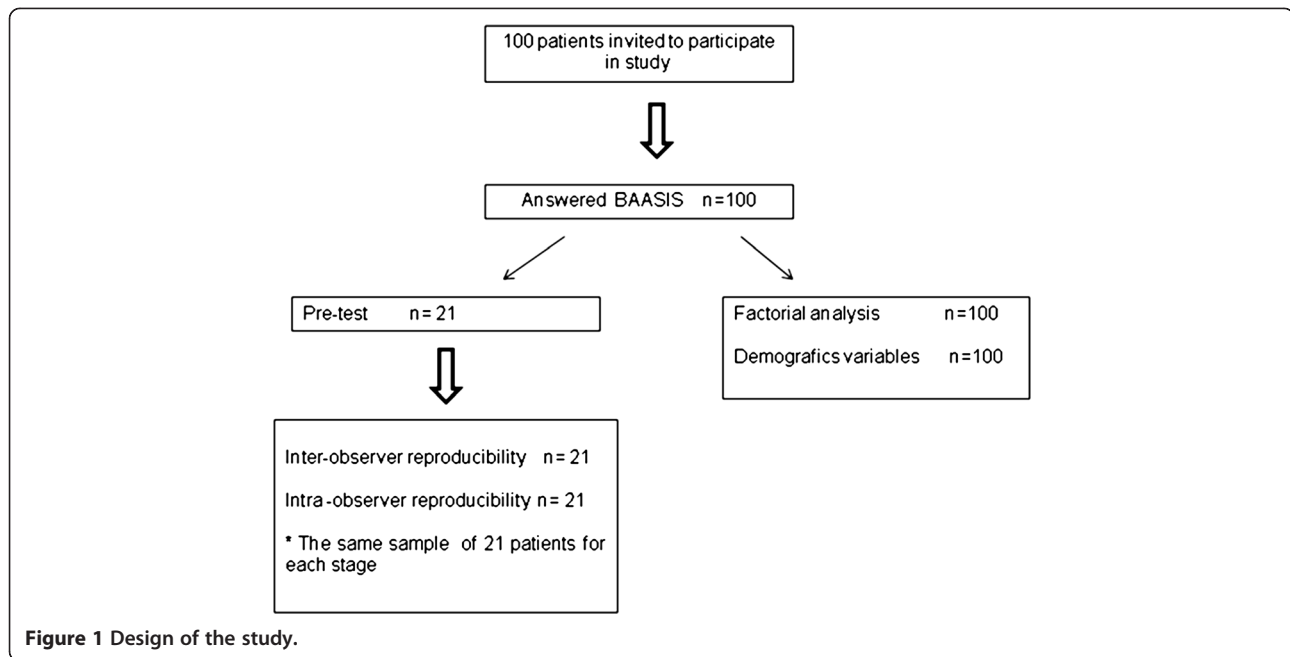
100 patients invited to participate in study

Answered BAASIS n=100

Pre-test n= 21

Factorial analysis n=100

Demografics variables n=100

Inter-observer reproducibility n= 21

Intra-observer reproducibility n= 21

* The same sample of 21 patients for each stage

Figure 1 Design of the study.